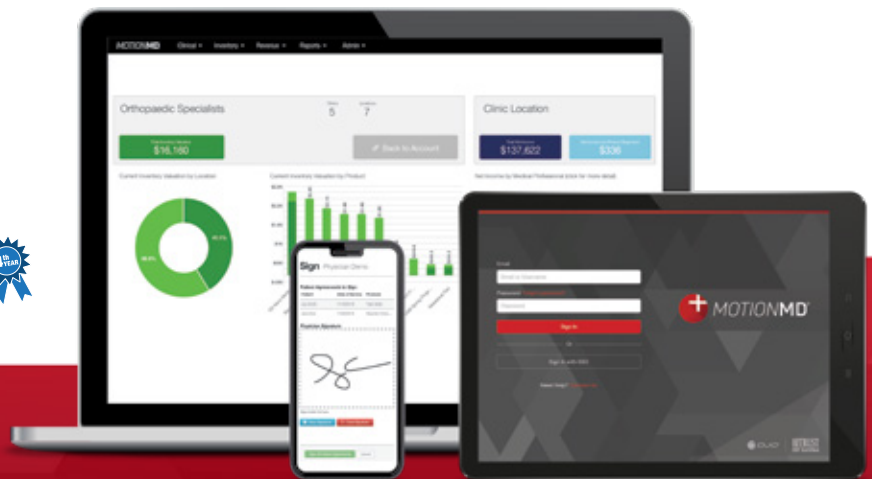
MOTIONMD Clinical Inventory Revenue Reports Admin

Orthopaedic Specialists

5 7

$16,160

Back to Account

Clinic Location

$137,622

$336

Current Inventory Valuation by Location

Current Inventory Valuation by Product

Sign Physician Clients

Patient Agreements to Sign

Physician Signature

Email

Password

Sign In

Or

Sign In with SSO

MOTIONMD

th YEAR